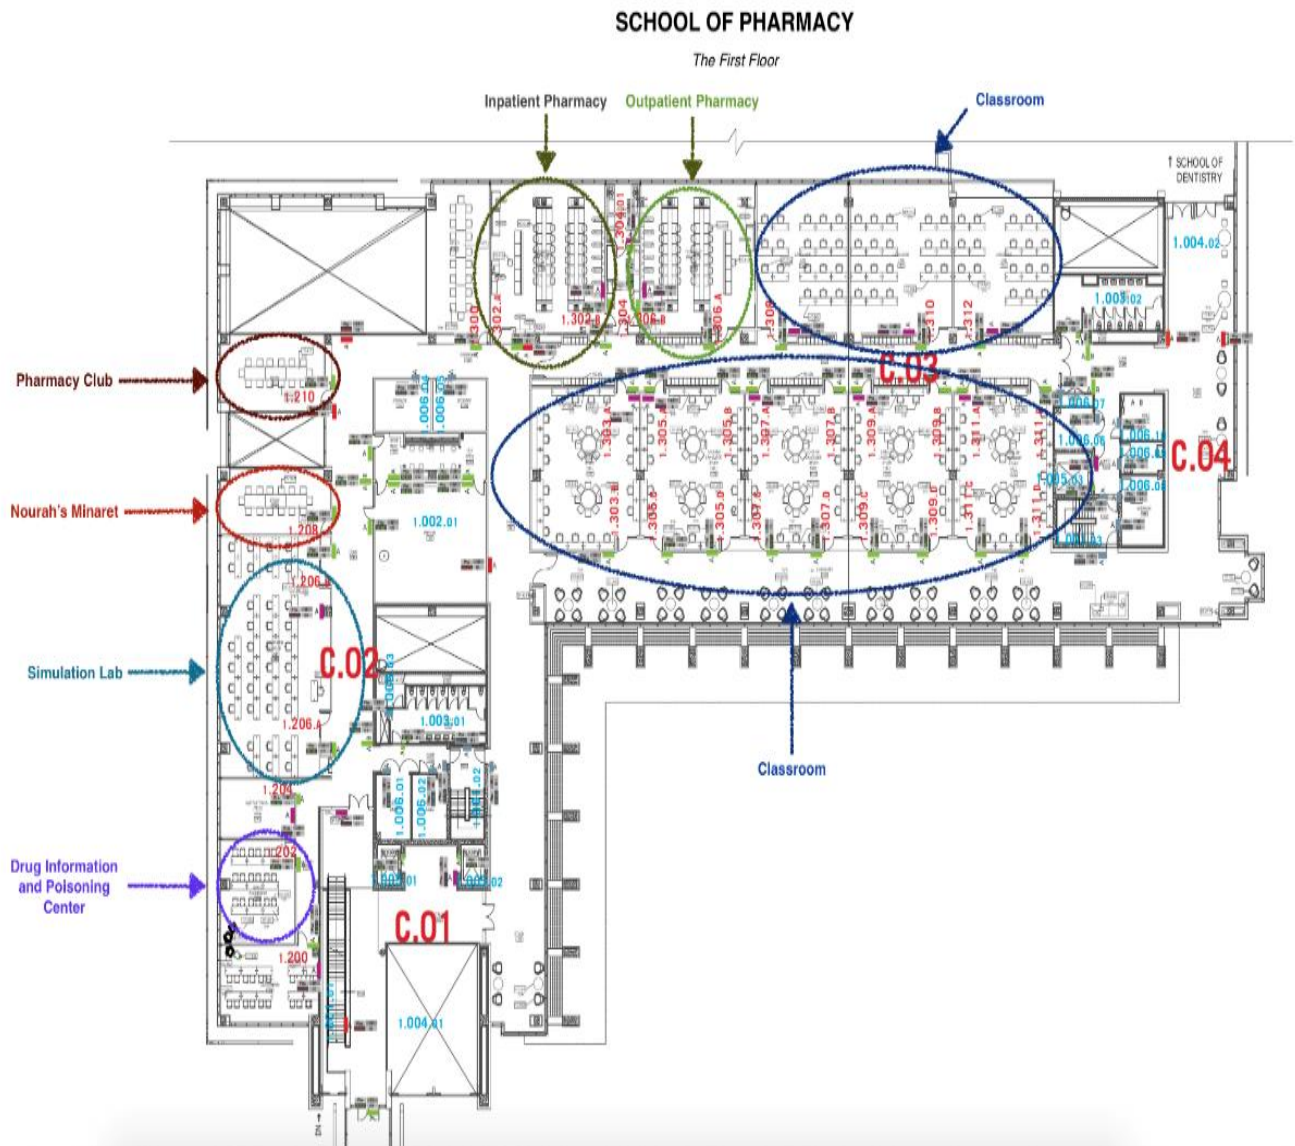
SCHOOL OF PHARMACY

The First Floor

Inpatient Pharmacy

Outpatient Pharmacy

Classroom

↑ SCHOOL OF DENTISTRY

Pharmacy Club

Nourah's Minaret

Simulation Lab

Drug Information and Poisoning Center

Classroom

C.01

C.02

C.03

C.04

1.300

1.302.A

1.302.B

1.304.01

1.304

1.306.B

1.306.A

1.308

1.310

1.312

1.004.02

1.005.02

1.210

1.208

1.206.B

1.206.A

1.204

1.202

1.200

1.002.01

1.003.01

1.006.04

1.006.05

1.006.03

1.006.01

1.006.02

1.001.02

1.002.01

1.002.02

1.004.01

1.303.A

1.303.B

1.305.A

1.305.B

1.305.C

1.305.D

1.307.A

1.307.B

1.307.C

1.307.D

1.309.A

1.309.B

1.309.C

1.309.D

1.311.A

1.311.B

1.311.C

1.311.D

1.006.07

1.006.06

1.005.03

1.006.10

1.006.09

1.006.08

1.001.03